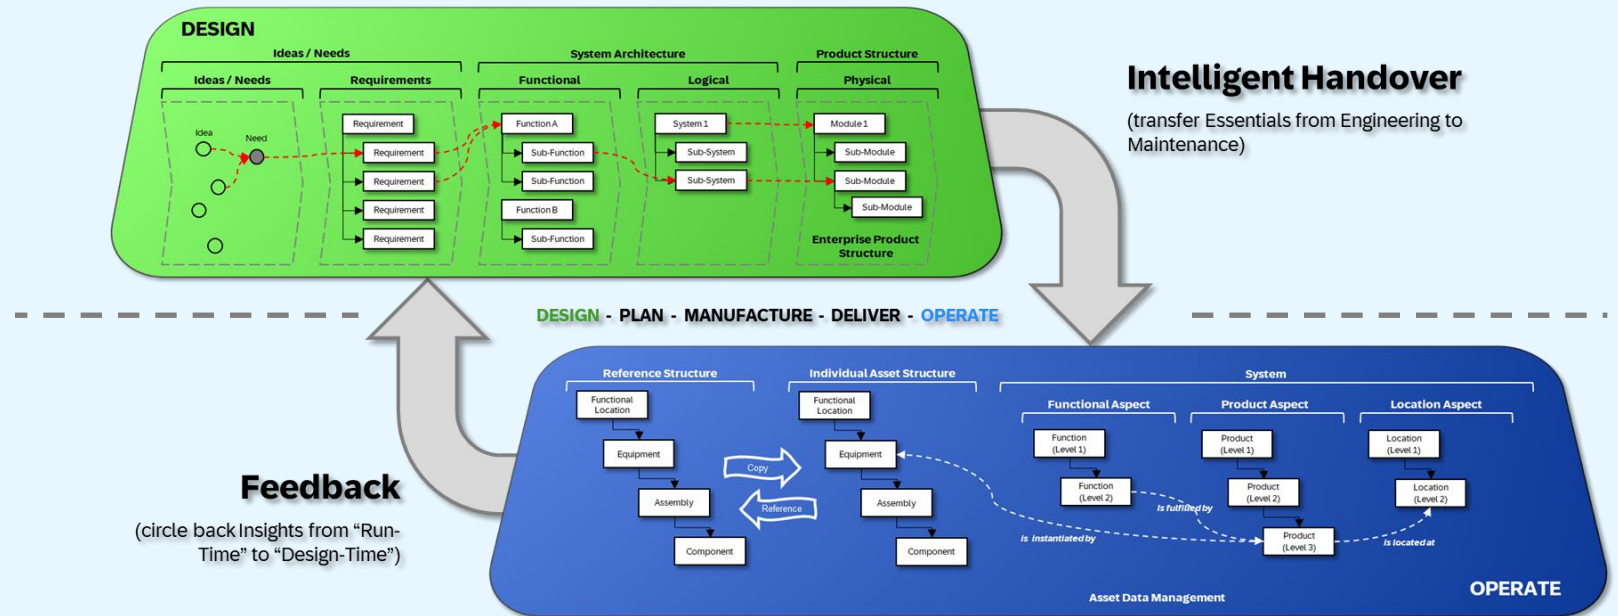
DESIGN

Ideas / Needs

Ideas / Needs

Requirements

System Architecture

Functional

Logical

Product Structure

Physical

Idea

Need

Requirement

Requirement

Requirement

Requirement

Requirement

Function A

Sub-Function

Sub-Function

Function B

Sub-Function

System 1

Sub-System

Sub-System

Module 1

Sub-Module

Sub-Module

Sub-Module

Enterprise Product Structure

Intelligent Handover

(transfer Essentials from Engineering to Maintenance)

DESIGN - PLAN - MANUFACTURE - DELIVER - OPERATE

Feedback

(circle back Insights from "Run-Time" to "Design-Time")

Reference Structure

Functional Location

Equipment

Assembly

Component

Copy

Reference

Individual Asset Structure

Functional Location

Equipment

Assembly

Component

System

Functional Aspect

Function (Level 1)

Function (Level 2)

Product Aspect

Product (Level 1)

Product (Level 2)

Product (Level 3)

Location Aspect

Location (Level 1)

Location (Level 2)

is fulfilled by

is instantiated by

is located at

Asset Data Management

OPERATE